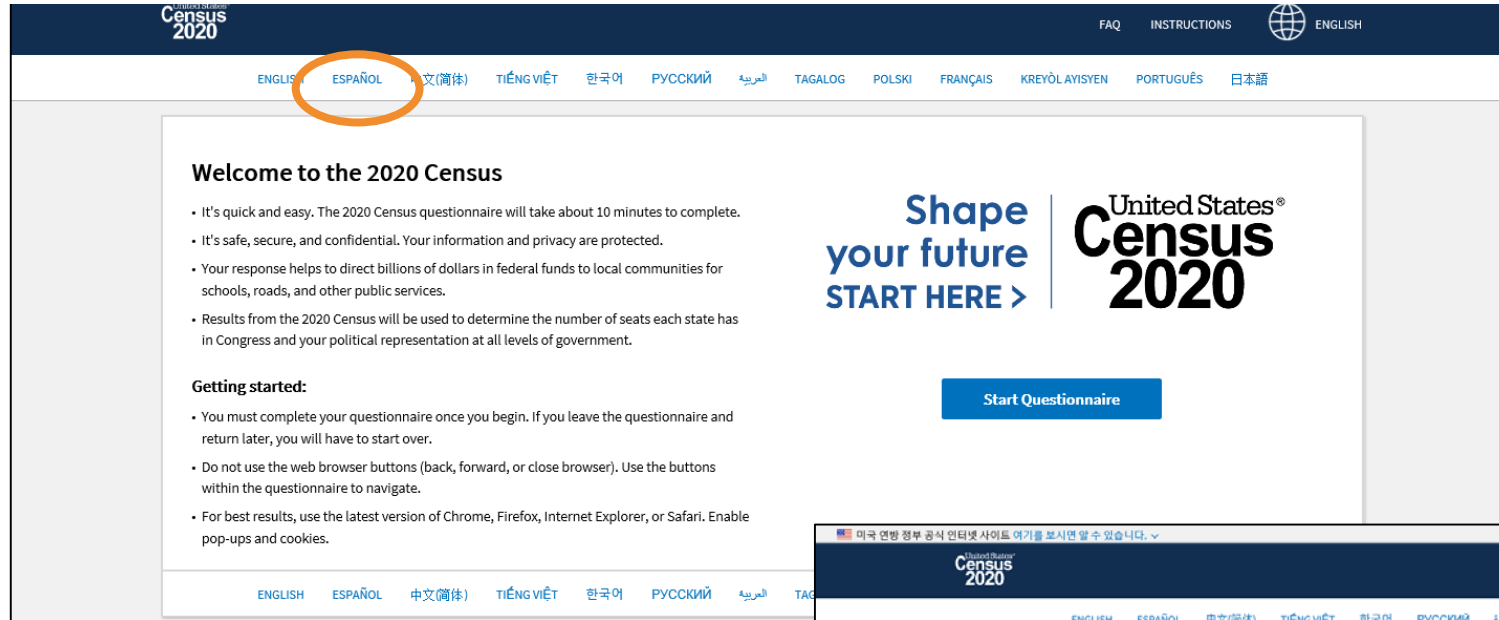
United States Census 2020

FAQ INSTRUCTIONS ENGLISH

ENGLISH ESPAÑOL 中文(简体) TIẾNG VIỆT 한국어 РУССКИЙ العربية TAGALOG POLSKI FRANÇAIS KREYÒL AYISYEN PORTUGUÊS 日本語

Welcome to the 2020 Census

• It's quick and easy. The 2020 Census questionnaire will take about 10 minutes to complete.

• It's safe, secure, and confidential. Your information and privacy are protected.

• Your response helps to direct billions of dollars in federal funds to local communities for schools, roads, and other public services.

• Results from the 2020 Census will be used to determine the number of seats each state has in Congress and your political representation at all levels of government.

Getting started:

• You must complete your questionnaire once you begin. If you leave the questionnaire and return later, you will have to start over.

• Do not use the web browser buttons (back, forward, or close browser). Use the buttons within the questionnaire to navigate.

• For best results, use the latest version of Chrome, Firefox, Internet Explorer, or Safari. Enable pop-ups and cookies.

Shape your future START HERE >

United States® Census 2020

Start Questionnaire

ENGLISH ESPAÑOL 中文(简体) TIẾNG VIỆT 한국어 РУССКИЙ العربية TAG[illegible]

미국 연방 정부 공식 인터넷 사이트 여기를 보시면 알 수 있습니다.

United States Census 2020

ENGLISH ESPAÑOL 中文(简体) TIẾNG VIỆT 한국어 РУССКИЙ